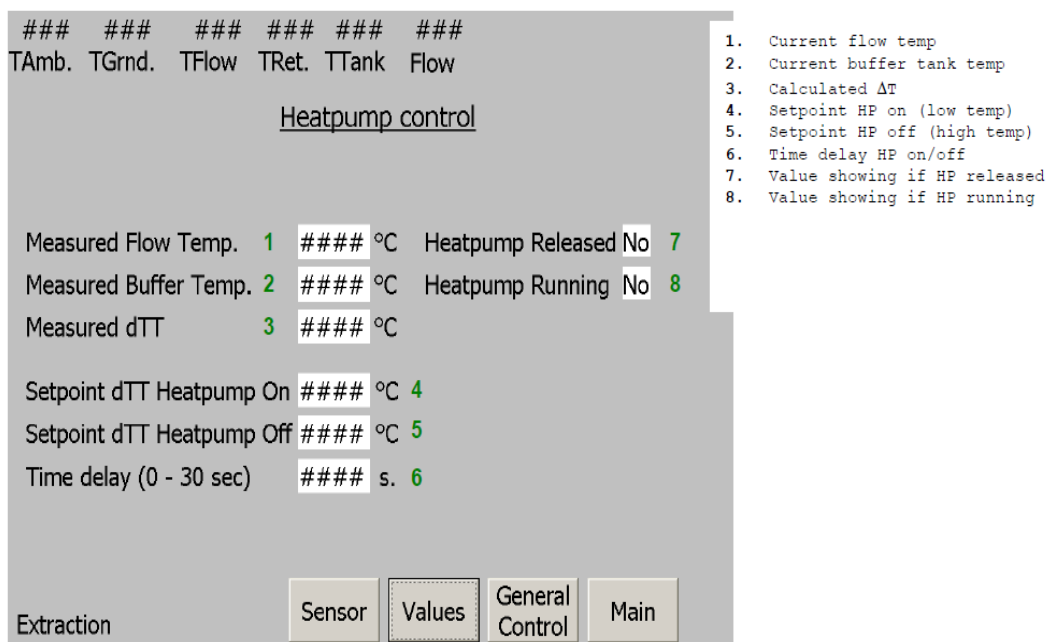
| ### | ### | ### | ### | ### | ### |
|---|---|---|---|---|---|
| TAmb. | TGrnd. | TFlow | TRet. | TTank | Flow |

Heatpump control

Measured Flow Temp. 1 #### °C Heatpump Released No 7

Measured Buffer Temp. 2 #### °C Heatpump Running No 8

Measured dTT 3 #### °C

Setpoint dTT Heatpump On #### °C 4

Setpoint dTT Heatpump Off #### °C 5

Time delay (0 - 30 sec) #### s. 6

Extraction

Sensor Values General Control Main

1. Current flow temp
2. Current buffer tank temp
3. Calculated $\Delta T$
4. Setpoint HP on (low temp)
5. Setpoint HP off (high temp)
6. Time delay HP on/off
7. Value showing if HP released
8. Value showing if HP running